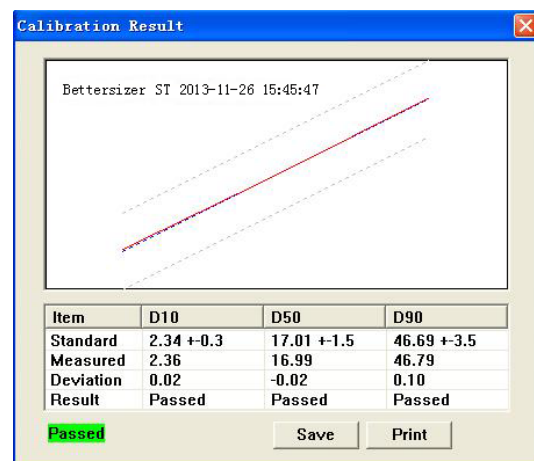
Calibration Result

Bettersizer ST 2013-11-26 15:45:47

| Item | D10 | D50 | D90 |
|---|---|---|---|
| Standard | 2.34 +-0.3 | 17.01 +-1.5 | 46.69 +-3.5 |
| Measured | 2.36 | 16.99 | 46.79 |
| Deviation | 0.02 | -0.02 | 0.10 |
| Result | Passed | Passed | Passed |

Passed

Save

Print